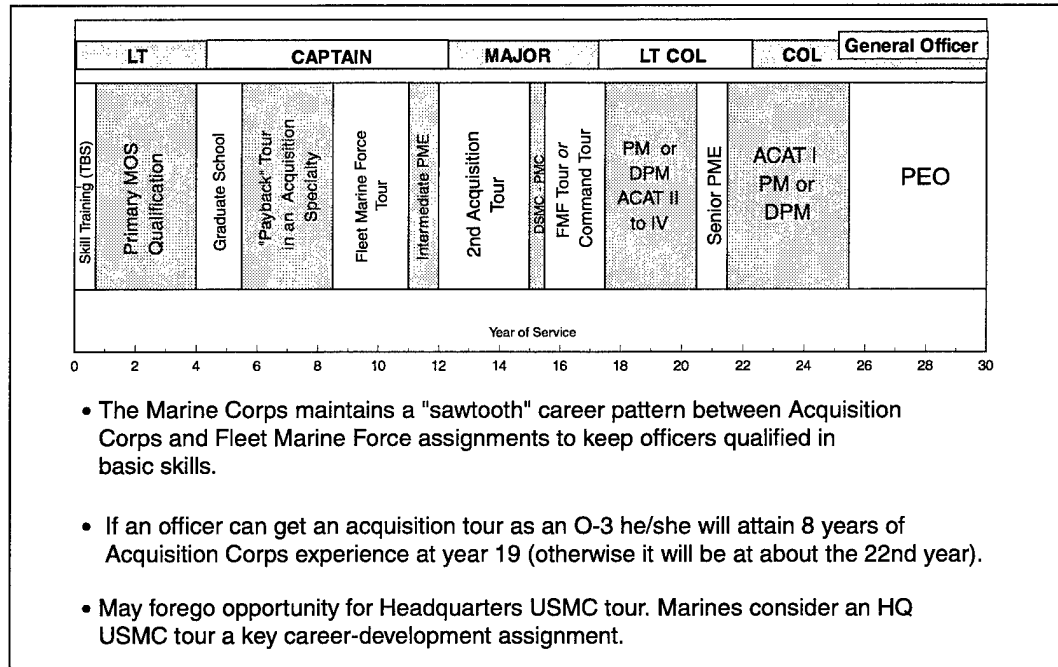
| LT | CAPTAIN | MAJOR | LT COL | COL | General Officer |
|---|---|---|---|---|---|

Skill Training (TBS)
Primary MOS Qualification
Graduate School
"Payback" Tour in an Acquisition Specialty
Fleet Marine Force Tour
Intermediate PME
2nd Acquisition Tour
DSMC - PMC
FMF Tour or Command Tour
PM or DPM ACAT II to IV
Senior PME
ACAT I PM or DPM
PEO

Year of Service

0 2 4 6 8 10 12 14 16 18 20 22 24 26 28 30

• The Marine Corps maintains a "sawtooth" career pattern between Acquisition Corps and Fleet Marine Force assignments to keep officers qualified in basic skills.

• If an officer can get an acquisition tour as an O-3 he/she will attain 8 years of Acquisition Corps experience at year 19 (otherwise it will be at about the 22nd year).

• May forego opportunity for Headquarters USMC tour. Marines consider an HQ USMC tour a key career-development assignment.